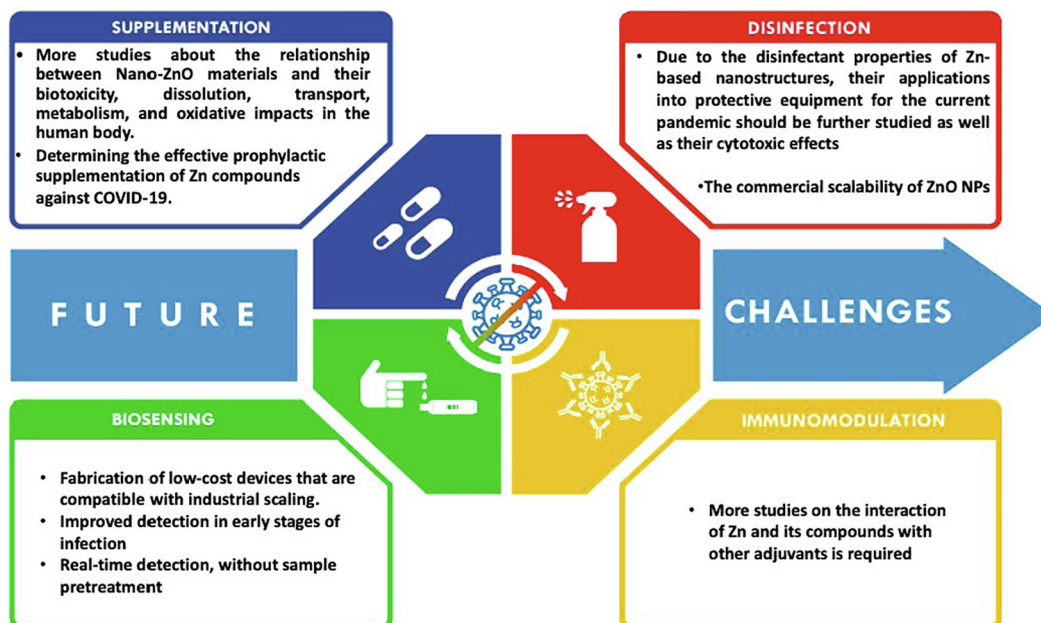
SUPPLEMENTATION

• More studies about the relationship between Nano-ZnO materials and their biotoxicity, dissolution, transport, metabolism, and oxidative impacts in the human body.
• Determining the effective prophylactic supplementation of Zn compounds against COVID-19.

DISINFECTION

• Due to the disinfectant properties of Zn-based nanostructures, their applications into protective equipment for the current pandemic should be further studied as well as their cytotoxic effects

•The commercial scalability of ZnO NPs

FUTURE

CHALLENGES

BIOSENSING

• Fabrication of low-cost devices that are compatible with industrial scaling.
• Improved detection in early stages of infection
• Real-time detection, without sample pretreatment

IMMUNOMODULATION

• More studies on the interaction of Zn and its compounds with other adjuvants is required